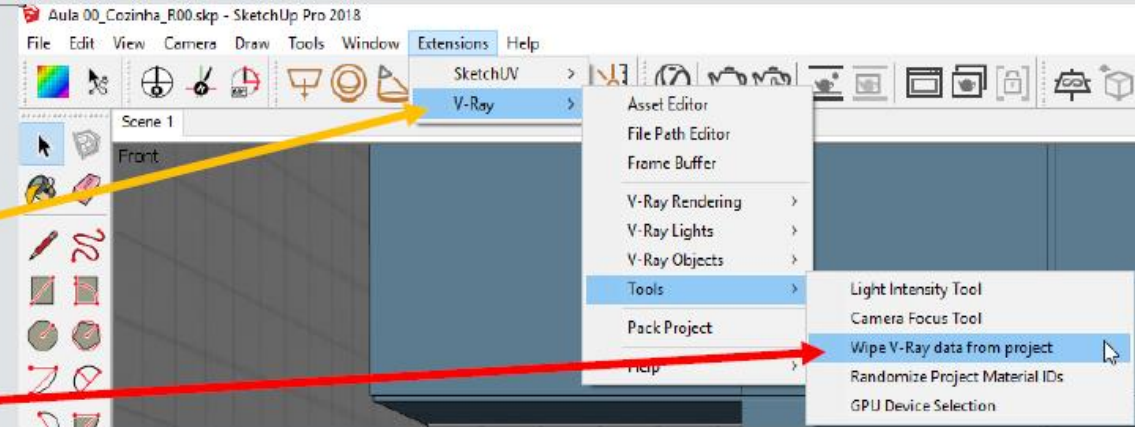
Aula 00_Cozinha_R00.skp - SketchUp Pro 2018

File Edit View Camera Draw Tools Window Extensions Help

SketchUV
V-Ray

Scene 1

Front

Asset Editor
File Path Editor
Frame Buffer
V-Ray Rendering
V-Ray Lights
V-Ray Objects
Tools
Pack Project
Help

Light Intensity Tool
Camera Focus Tool
Wipe V-Ray data from project
Randomize Project Material IDs
GPU Device Selection